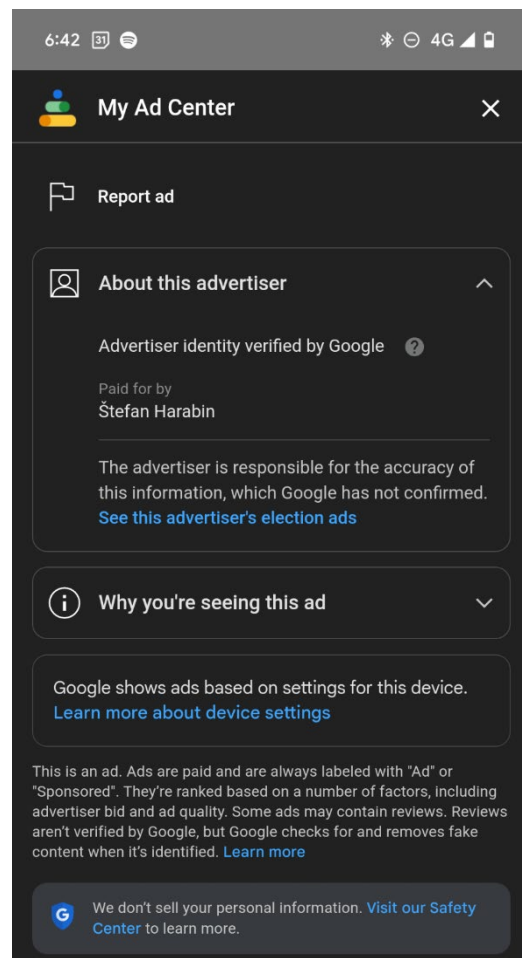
6:42 31 4G

My Ad Center

Report ad

About this advertiser

Advertiser identity verified by Google

Paid for by
Štefan Harabin

The advertiser is responsible for the accuracy of this information, which Google has not confirmed.
See this advertiser's election ads

Why you're seeing this ad

Google shows ads based on settings for this device.
Learn more about device settings

This is an ad. Ads are paid and are always labeled with "Ad" or "Sponsored". They're ranked based on a number of factors, including advertiser bid and ad quality. Some ads may contain reviews. Reviews aren't verified by Google, but Google checks for and removes fake content when it's identified. Learn more

We don't sell your personal information. Visit our Safety Center to learn more.